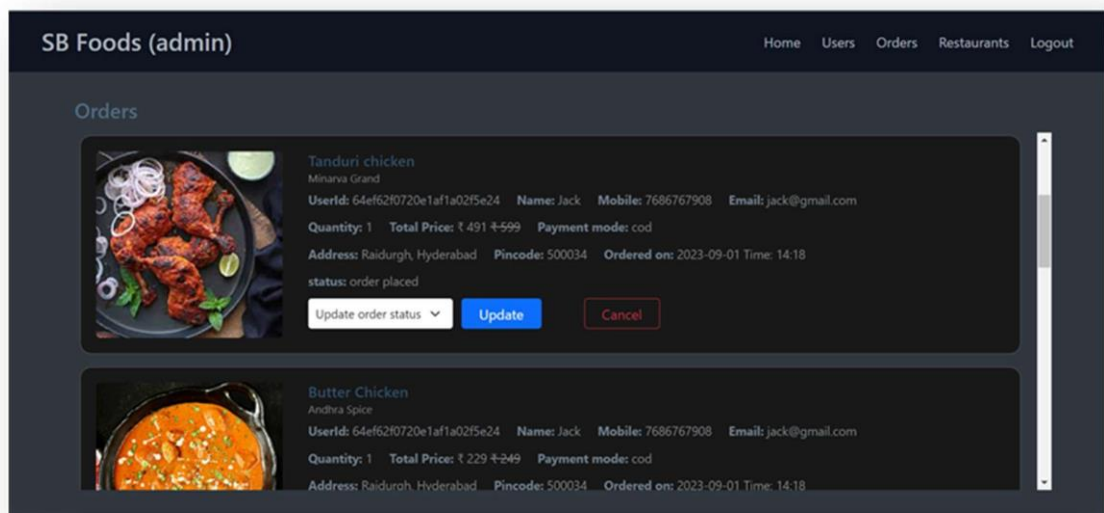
SB Foods (admin)

Home Users Orders Restaurants Logout

Orders

Tanduri chicken
Minarva Grand

UserId: 64ef62f0720e1af1a02f5e24 Name: Jack Mobile: 7686767908 Email: jack@gmail.com

Quantity: 1 Total Price: ₹ 491 ~~₹ 599~~ Payment mode: cod

Address: Raidurgh, Hyderabad Pincode: 500034 Ordered on: 2023-09-01 Time: 14:18

status: order placed

Update order status Update Cancel

Butter Chicken
Andhra Spice

UserId: 64ef62f0720e1af1a02f5e24 Name: Jack Mobile: 7686767908 Email: jack@gmail.com

Quantity: 1 Total Price: ₹ 229 ~~₹ 249~~ Payment mode: cod

Address: Raidurgh, Hyderabad Pincode: 500034 Ordered on: 2023-09-01 Time: 14:18